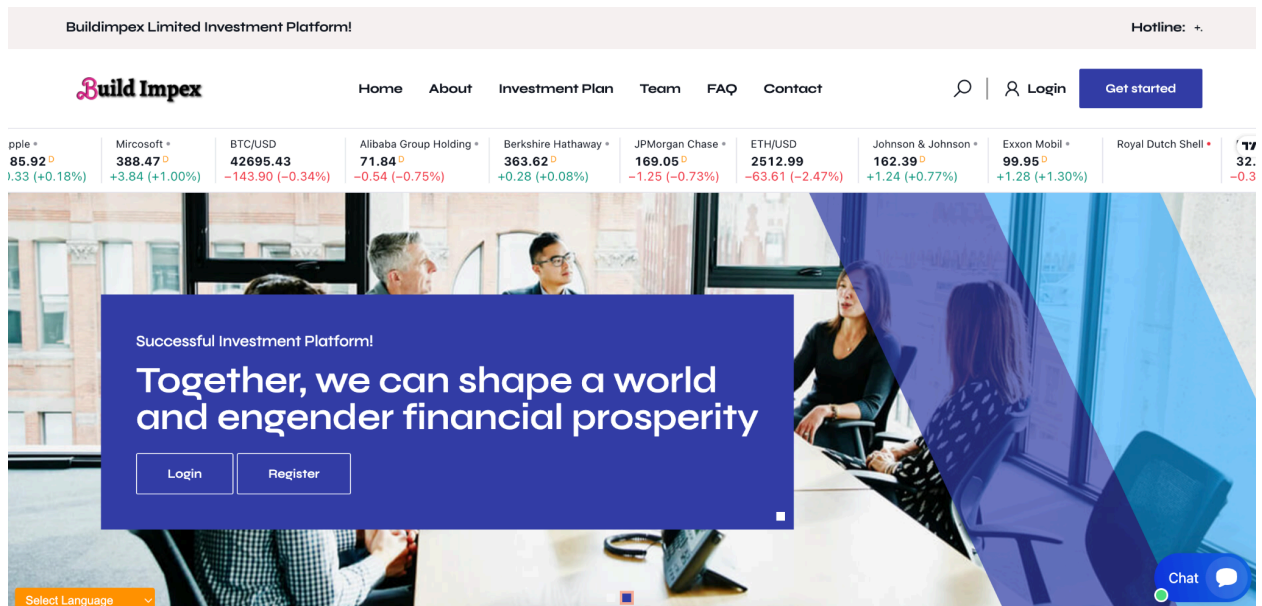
Buildimpex Limited Investment Platform!

Hotline: +.

Build Impex

Home About Investment Plan Team FAQ Contact

Login

Get started

| pple | Mircosoft | BTC/USD | Alibaba Group Holding | Berkshire Hathaway | JPMorgan Chase | ETH/USD | Johnson & Johnson | Exxon Mobil | Royal Dutch Shell | |
|---|---|---|---|---|---|---|---|---|---|---|
| 85.92 D | 388.47 D | 42695.43 | 71.84 D | 363.62 D | 169.05 D | 2512.99 | 162.39 D | 99.95 D | | 32. |
| .33 (+0.18%) | +3.84 (+1.00%) | −143.90 (−0.34%) | −0.54 (−0.75%) | +0.28 (+0.08%) | −1.25 (−0.73%) | −63.61 (−2.47%) | +1.24 (+0.77%) | +1.28 (+1.30%) | | −0.3 |

Successful Investment Platform!

Together, we can shape a world and engender financial prosperity

Login

Register

Select Language

Chat